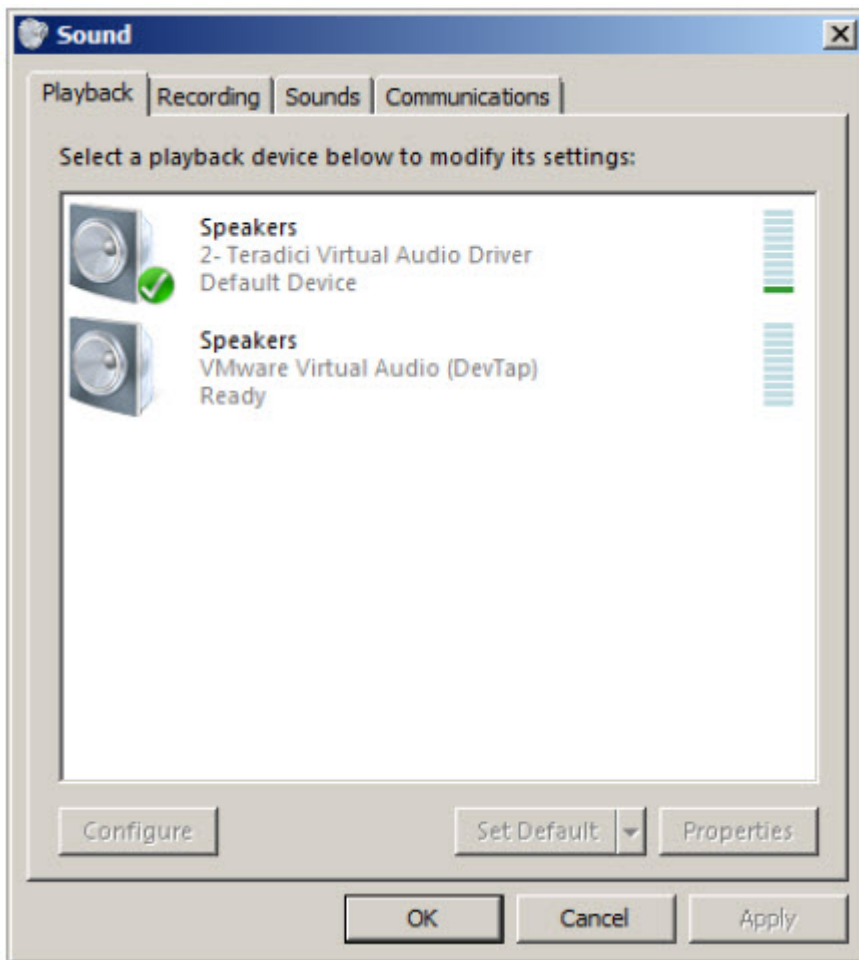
Sound

Playback | Recording | Sounds | Communications

Select a playback device below to modify its settings:

Speakers
2- Teradici Virtual Audio Driver
Default Device

Speakers
VMware Virtual Audio (DevTap)
Ready

Configure

Set Default

Properties

OK

Cancel

Apply